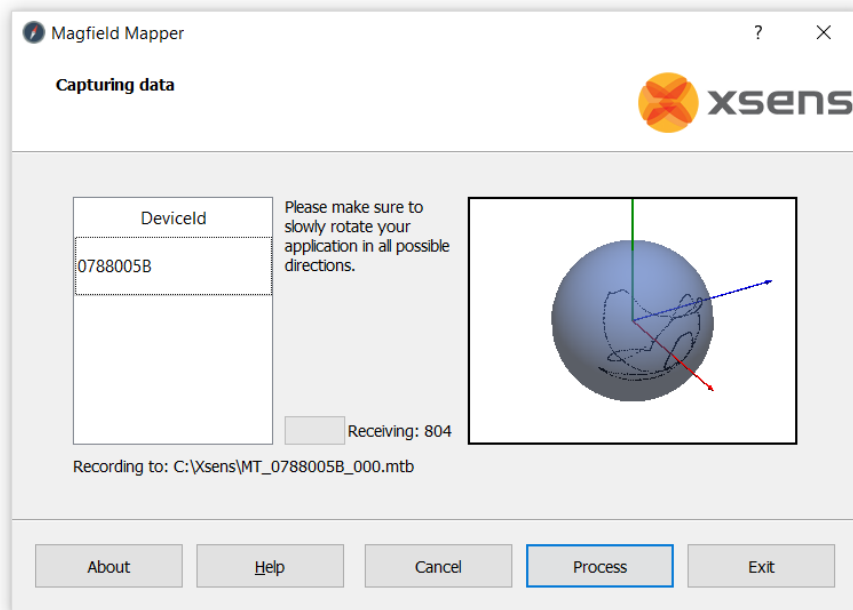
Magfield Mapper

?

Capturing data

xsens

| DeviceId |
|---|
| 0788005B |

Please make sure to slowly rotate your application in all possible directions.

Receiving: 804

Recording to: C:\Xsens\MT_0788005B_000.mtb

About

Help

Cancel

Process

Exit